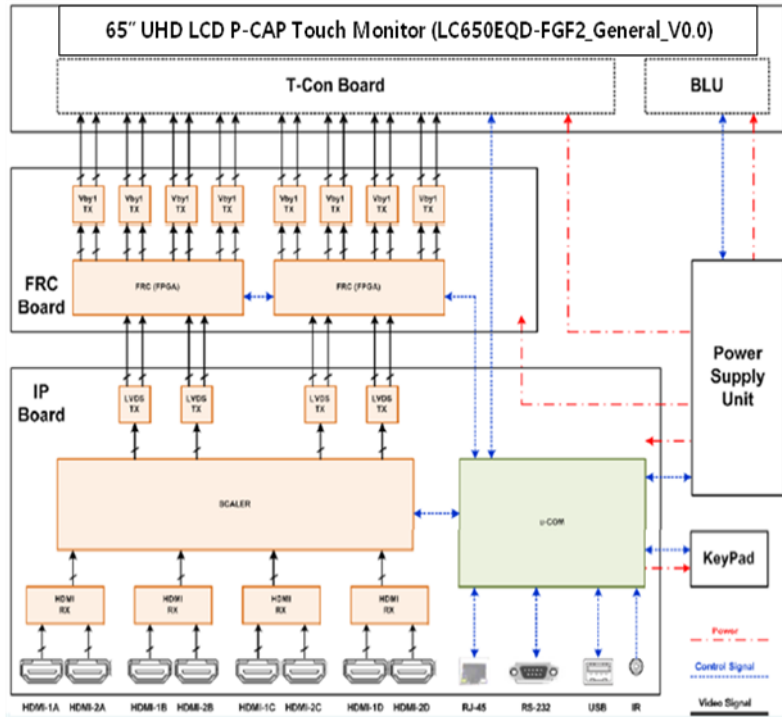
65″ UHD LCD P-CAP Touch Monitor (LC650EQD-FGF2_General_V0.0)

T-Con Board

BLU

Vby1 TX

Vby1 TX

Vby1 TX

Vby1 TX

Vby1 TX

Vby1 TX

Vby1 TX

Vby1 TX

FRC Board

FRC (FPGA)

FRC (FPGA)

Power Supply Unit

IP Board

LVDS TX

LVDS TX

LVDS TX

LVDS TX

SCALER

u-COM

KeyPad

HDMI RX

HDMI RX

HDMI RX

HDMI RX

Power

Control Signal

Video Signal

HDMI-1A HDMI-2A HDMI-1B HDMI-2B HDMI-1C HDMI-2C HDMI-1D HDMI-2D RJ-45 RS-232 USB IR